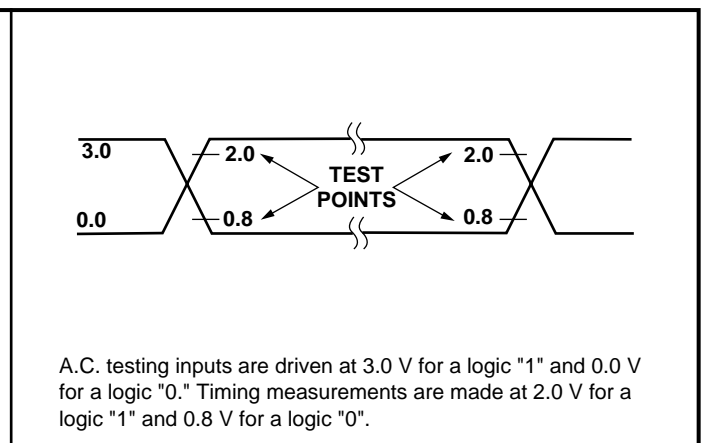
3.0

0.0

2.0

0.8

TEST POINTS

2.0

0.8

A.C. testing inputs are driven at 3.0 V for a logic "1" and 0.0 V for a logic "0." Timing measurements are made at 2.0 V for a logic "1" and 0.8 V for a logic "0".